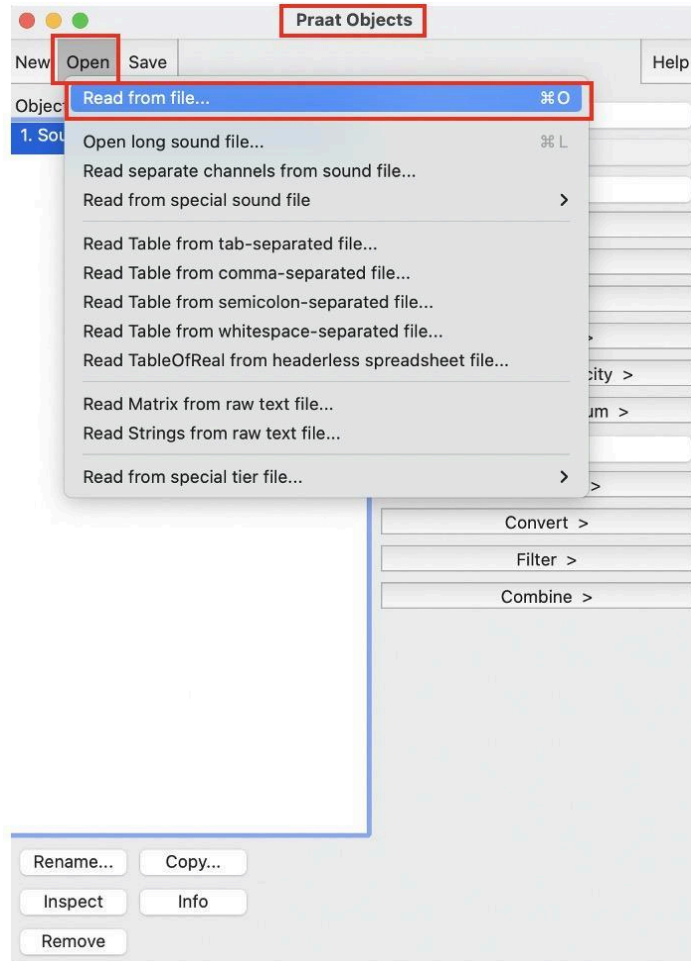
Praat Objects

New Open Save Help

Objec

1. Sou

Read from file... ⌘O

Open long sound file... ⌘L
Read separate channels from sound file...
Read from special sound file >

Read Table from tab-separated file...
Read Table from comma-separated file...
Read Table from semicolon-separated file...
Read Table from whitespace-separated file...
Read TableOfReal from headerless spreadsheet file...

Read Matrix from raw text file...
Read Strings from raw text file...

Read from special tier file... >

>
city >
um >
>

Convert >
Filter >
Combine >

Rename... Copy...
Inspect Info
Remove